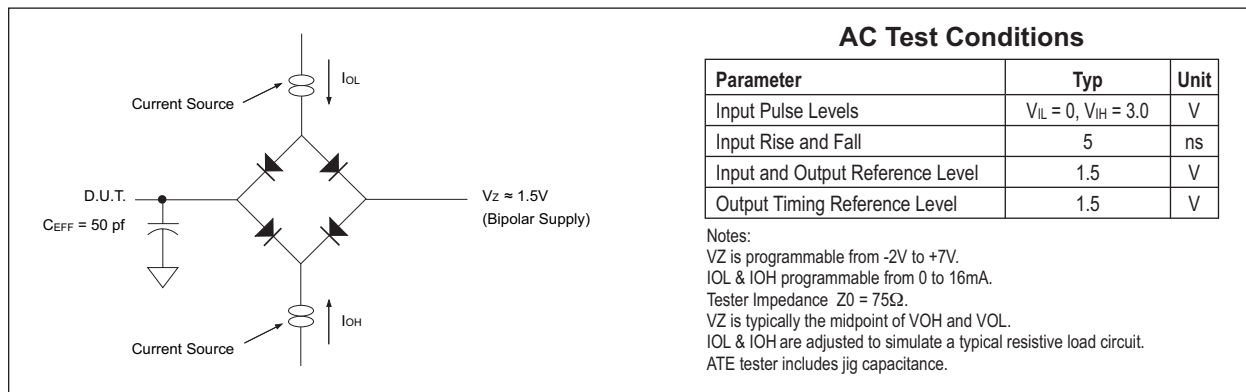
$I_{OL}$

Current Source

D.U.T.

$C_{EFF}$ = 50 pf

$V_Z \approx 1.5V$
(Bipolar Supply)

$I_{OH}$

Current Source

**AC Test Conditions**

| Parameter | Typ | Unit |
|---|---|---|
| Input Pulse Levels | $V_{IL}$ = 0, $V_{IH}$ = 3.0 | V |
| Input Rise and Fall | 5 | ns |
| Input and Output Reference Level | 1.5 | V |
| Output Timing Reference Level | 1.5 | V |

Notes:
VZ is programmable from -2V to +7V.
IOL & IOH programmable from 0 to 16mA.
Tester Impedance Z0 = 75Ω.
VZ is typically the midpoint of VOH and VOL.
IOL & IOH are adjusted to simulate a typical resistive load circuit.
ATE tester includes jig capacitance.